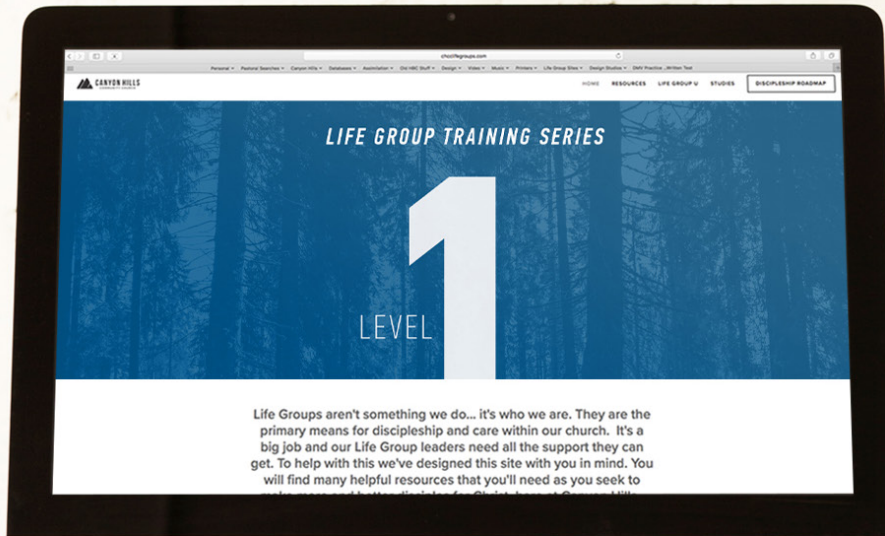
chclifegroups.com

Personal Pastoral Searches Canyon Hills Databases Assimilation Old HBC Stuff Design Video Music Printers Life Group Sites Design Studios DMV Practice...Written Test

CANYON HILLS COMMUNITY CHURCH

HOME RESOURCES LIFE GROUP U STUDIES DISCIPLESHIP ROADMAP

LIFE GROUP TRAINING SERIES

LEVEL 1

Life Groups aren't something we do... it's who we are. They are the primary means for discipleship and care within our church. It's a big job and our Life Group leaders need all the support they can get. To help with this we've designed this site with you in mind. You will find many helpful resources that you'll need as you seek to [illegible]